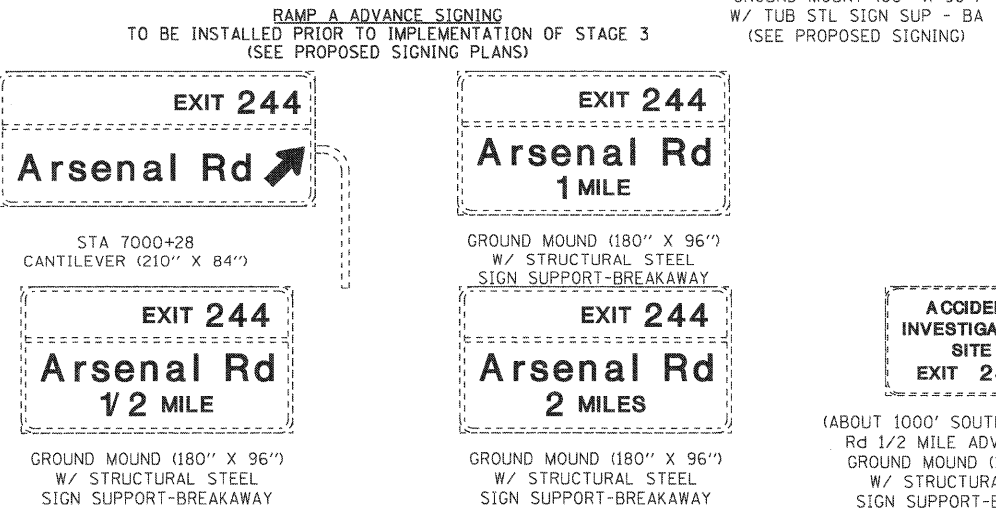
RAMP A ADVANCE SIGNING
TO BE INSTALLED PRIOR TO IMPLEMENTATION OF STAGE 3
(SEE PROPOSED SIGNING PLANS)

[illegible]
W/ TUB STL SIGN SUP - BA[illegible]
(SEE PROPOSED SIGNING)

EXIT 244
Arsenal Rd

STA 7000+28
CANTILEVER (210" X 84")

EXIT 244
Arsenal Rd
1 MILE

GROUND MOUND (180" X 96")
W/ STRUCTURAL STEEL
SIGN SUPPORT-BREAKAWAY

EXIT 244
Arsenal Rd
1/2 MILE

GROUND MOUND (180" X 96")
W/ STRUCTURAL STEEL
SIGN SUPPORT-BREAKAWAY

EXIT 244
Arsenal Rd
2 MILES

GROUND MOUND (180" X 96")
W/ STRUCTURAL STEEL
SIGN SUPPORT-BREAKAWAY

ACCIDE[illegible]
INVESTIGA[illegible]
SITE
EXIT 2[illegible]

(ABOUT 1000' SOUT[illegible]
Rd 1/2 MILE ADV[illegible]
GROUND MOUND ([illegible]
W/ STRUCTURA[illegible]
SIGN SUPPORT-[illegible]